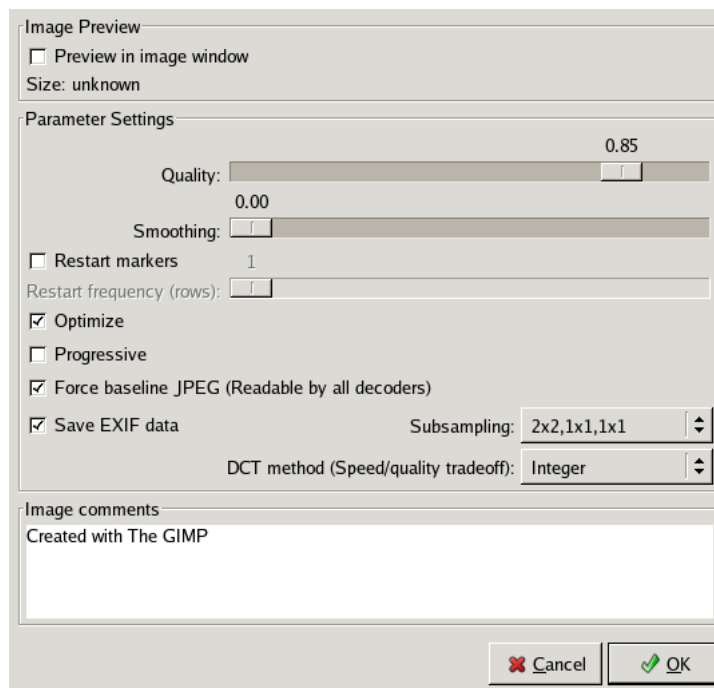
Image Preview
☐ Preview in image window
Size: unknown

Parameter Settings
0.85
Quality:
0.00
Smoothing:
☐ Restart markers
1
Restart frequency (rows):
☑ Optimize
☐ Progressive
☑ Force baseline JPEG (Readable by all decoders)
☑ Save EXIF data
Subsampling: 2x2,1x1,1x1
DCT method (Speed/quality tradeoff): Integer

Image comments
Created with The GIMP

Cancel
OK